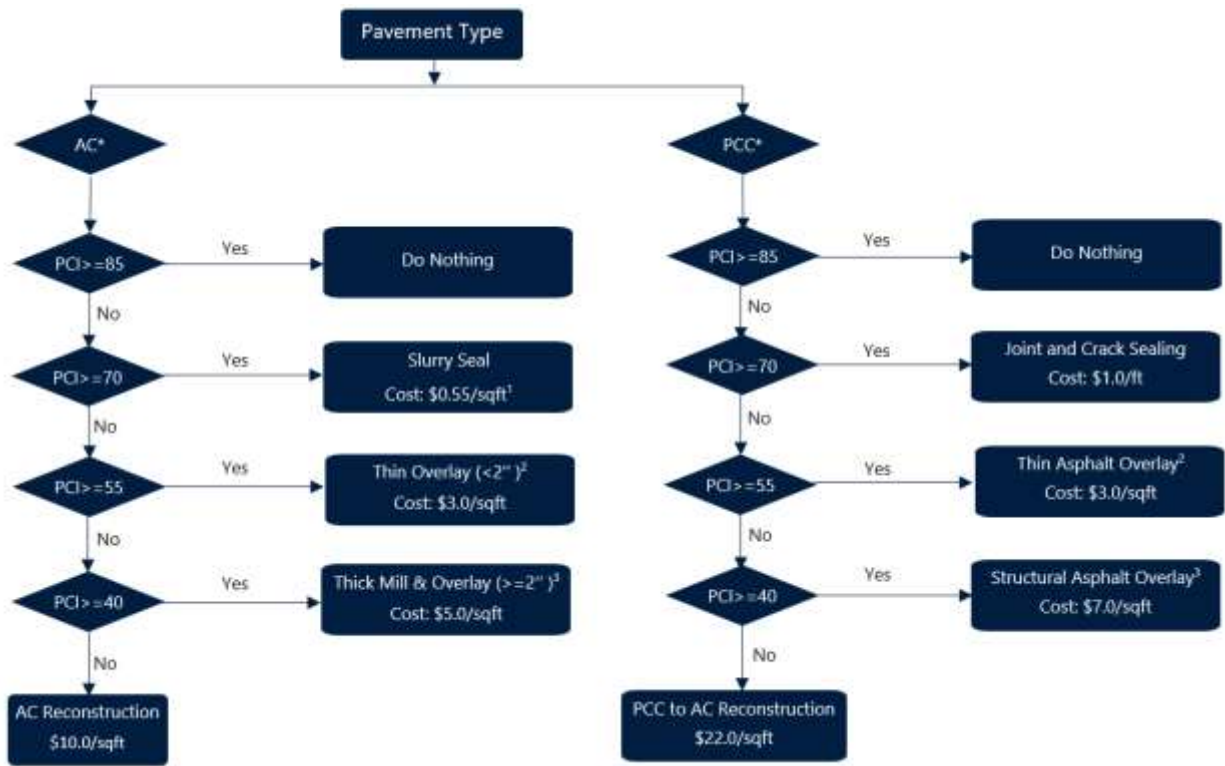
Pavement Type

AC*

PCI>=85

Yes

Do Nothing

No

PCI>=70

Yes

Slurry Seal
Cost: $0.55/sqft$^1$

No

PCI>=55

Yes

Thin Overlay (<2'' )$^2$
Cost: $3.0/sqft

No

PCI>=40

Yes

Thick Mill & Overlay (>=2'' )$^3$
Cost: $5.0/sqft

No

AC Reconstruction
$10.0/sqft

PCC*

PCI>=85

Yes

Do Nothing

No

PCI>=70

Yes

Joint and Crack Sealing
Cost: $1.0/ft

No

PCI>=55

Yes

Thin Asphalt Overlay$^2$
Cost: $3.0/sqft

No

PCI>=40

Yes

Structural Asphalt Overlay$^3$
Cost: $7.0/sqft

No

PCC to AC Reconstruction
$22.0/sqft